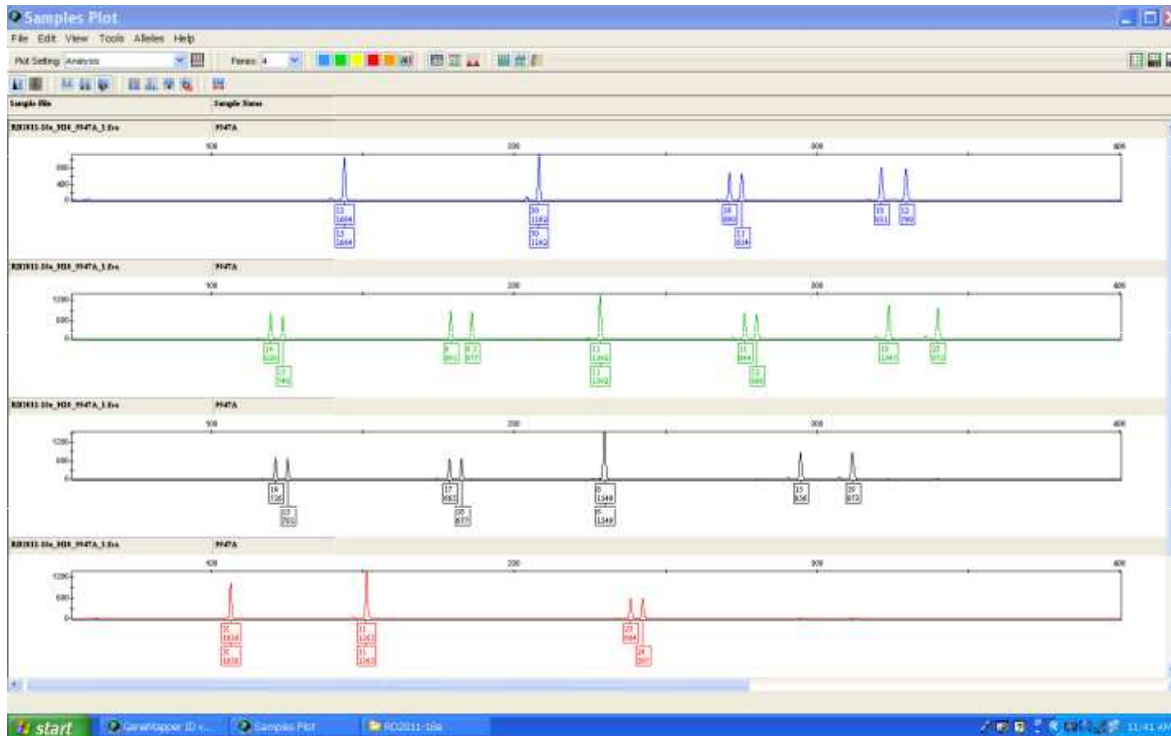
Samples Plot

File Edit View Tools Alleles Help

Plot Setting Analysis

Panes 4

Sample File

Sample Name

RD2011-18a_H08_994TA_1.fsa

994TA

100

200

300

400

800

400

0

12
1604

13
1604

10
1192

10
1192

18
880

17
834

15
851

12
790

RD2011-18a_H08_994TA_1.fsa

994TA

100

200

300

400

1200

600

0

14
620

17
740

8
861

9.2
877

11
1392

11
1392

11
664

13
690

13
1347

22
932

RD2011-18a_H08_994TA_1.fsa

994TA

100

200

300

400

1200

600

0

16
720

17
701

17
683

19
677

8
1349

8
1349

15
856

20
873

RD2011-18a_H08_994TA_1.fsa

994TA

100

200

300

400

1200

600

0

X
1838

X
1838

11
1263

11
1263

23
664

24
597

start

GeneMapper ID v...

Samples Plot

RD2011-18a

11:41 AM